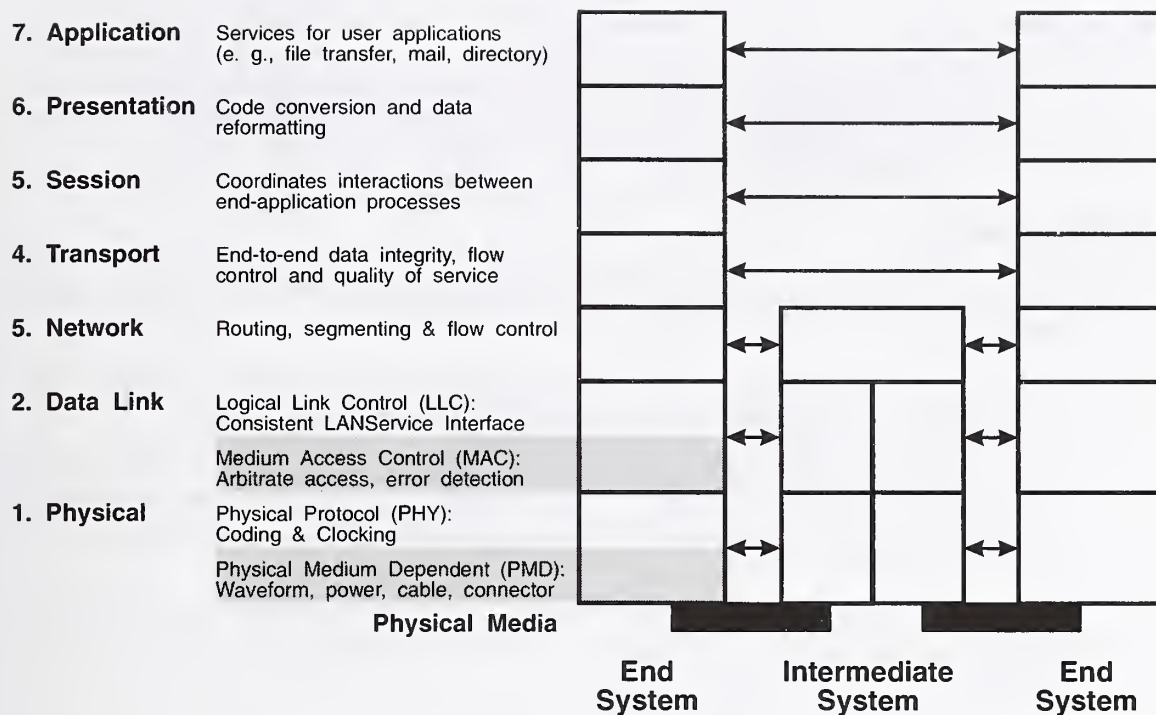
7. Application Services for user applications (e. g., file transfer, mail, directory)

6. Presentation Code conversion and data reformatting

5. Session Coordinates interactions between end-application processes

4. Transport End-to-end data integrity, flow control and quality of service

5. Network Routing, segmenting & flow control

2. Data Link Logical Link Control (LLC): Consistent LANService Interface

Medium Access Control (MAC): Arbitrate access, error detection

1. Physical Physical Protocol (PHY): Coding & Clocking

Physical Medium Dependent (PMD): Waveform, power, cable, connector

Physical Media

End System

Intermediate System

End System